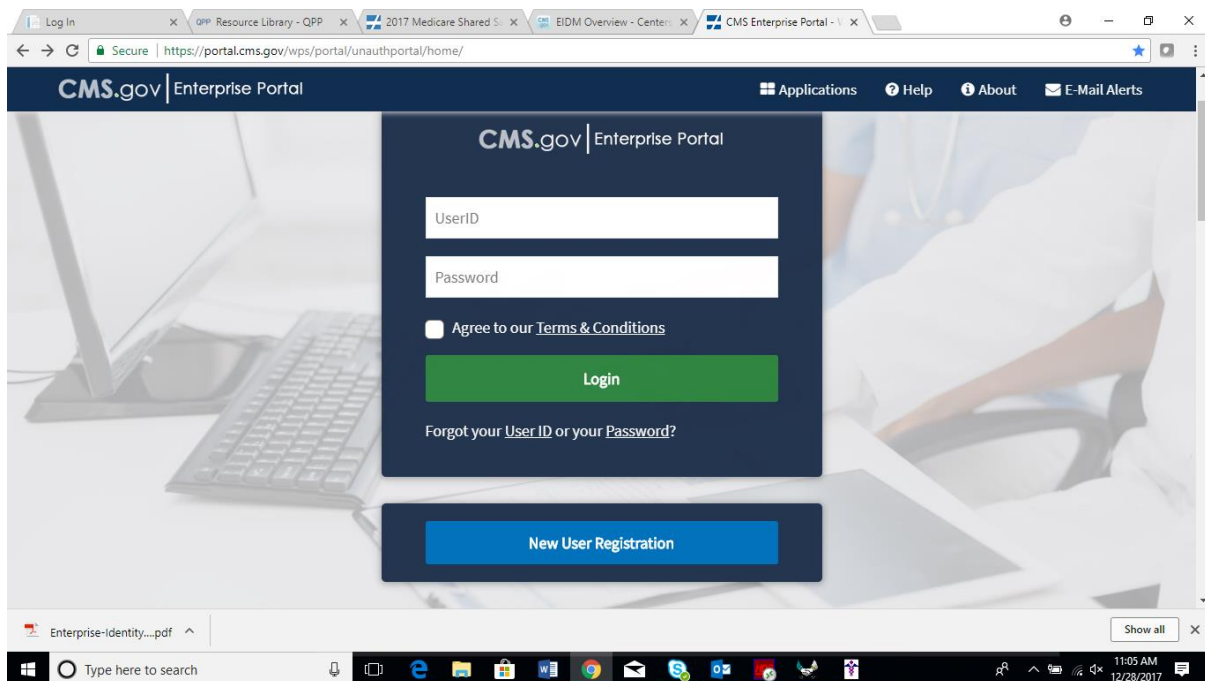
Log In
QPP Resource Library - QPP
2017 Medicare Shared S
EIDM Overview - Cente
CMS Enterprise Portal -

Secure | https://portal.cms.gov/wps/portal/unauthportal/home/

CMS.gov | Enterprise Portal

Applications
Help
About
E-Mail Alerts

CMS.gov | Enterprise Portal

UserID

Password

Agree to our Terms & Conditions

Login

Forgot your User ID or your Password?

New User Registration

Enterprise-Identity....pdf

Show all

Type here to search

11:05 AM
12/28/2017